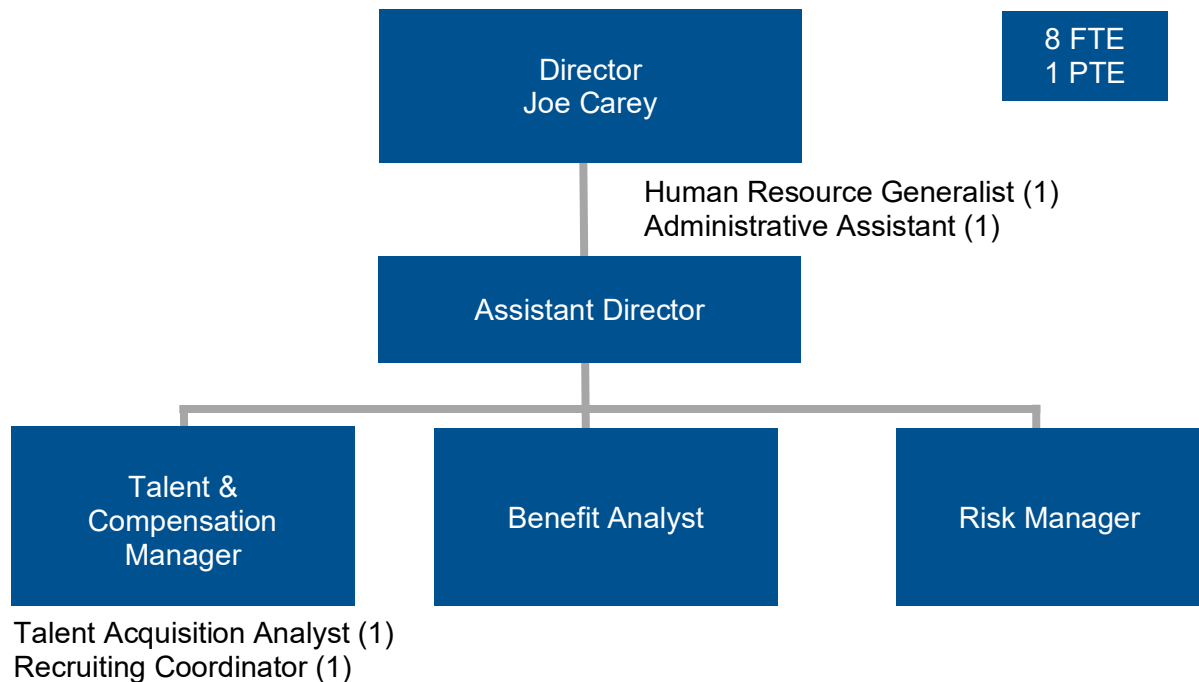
Director
Joe Carey

8 FTE
1 PTE

Human Resource Generalist (1)
Administrative Assistant (1)

Assistant Director

Talent & Compensation Manager

Benefit Analyst

Risk Manager

Talent Acquisition Analyst (1)
Recruiting Coordinator (1)